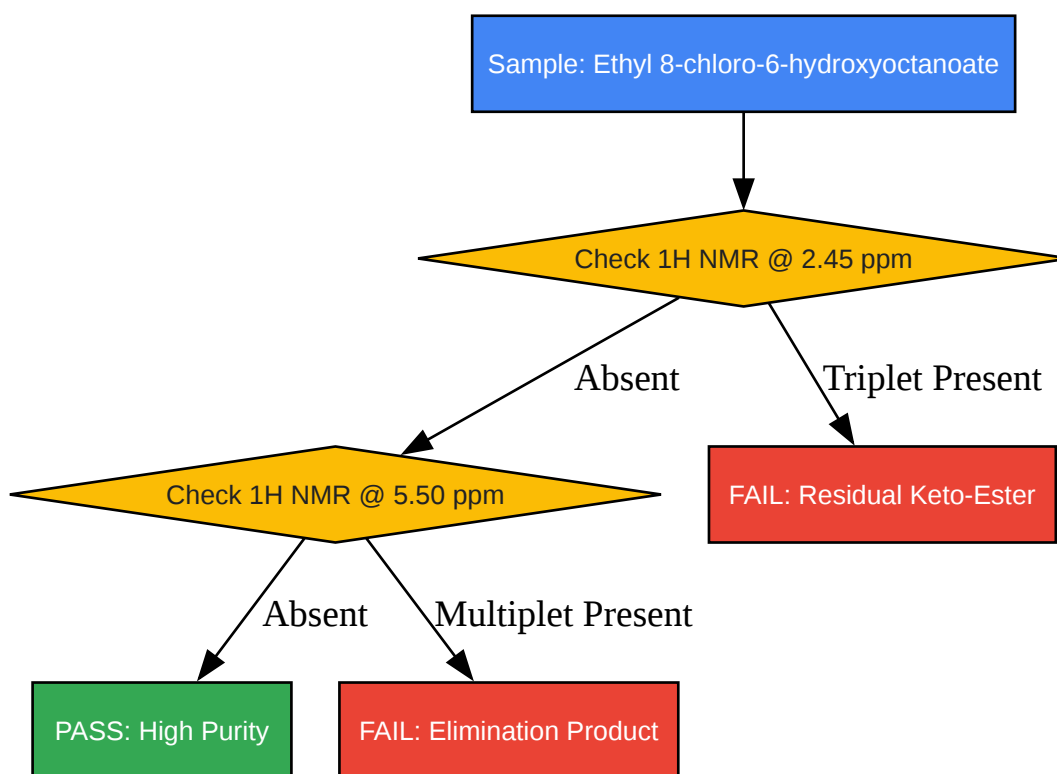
Sample: Ethyl 8-chloro-6-hydroxyoctanoate

Check 1H NMR @ 2.45 ppm

Absent

Triplet Present

Check 1H NMR @ 5.50 ppm

FAIL: Residual Keto-Ester

Absent

Multiplet Present

PASS: High Purity

FAIL: Elimination Product